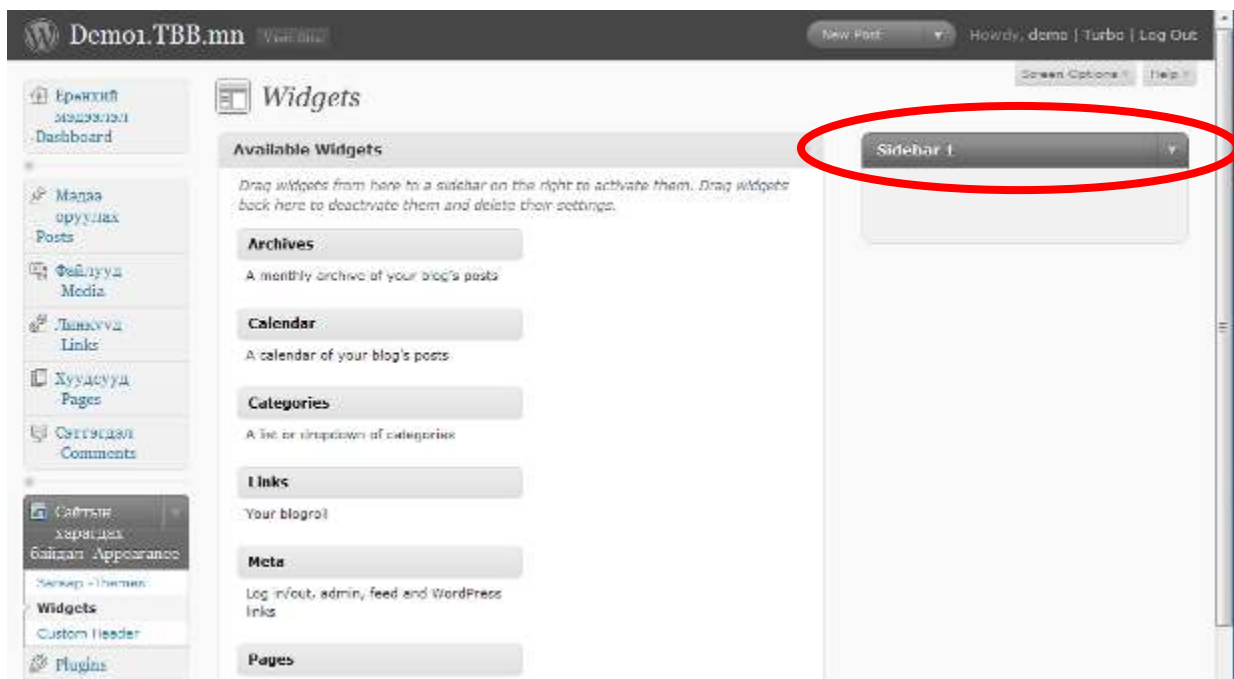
Demo1.TBB.mn Visit Site

New Post

Howdy, demo | Turbo | Log Out

Screen Options | Help

Ерөнхий мэдээлэл Dashboard

Мэдээ оруулах Posts

Файлууд Media

Линкүүд Links

Хуудсууд Pages

Сэтгэгдэл Comments

Сайтын харагдах байдал Appearance

Загвар Themes

Widgets

Custom Header

Plugins

Widgets

Available Widgets

Drag widgets from here to a sidebar on the right to activate them. Drag widgets back here to deactivate them and delete their settings.

Archives

A monthly archive of your blog's posts

Calendar

A calendar of your blog's posts

Categories

A list or dropdown of categories

Links

Your blogroll

Meta

Log in/out, admin, feed and WordPress links

Pages

Sidebar 1